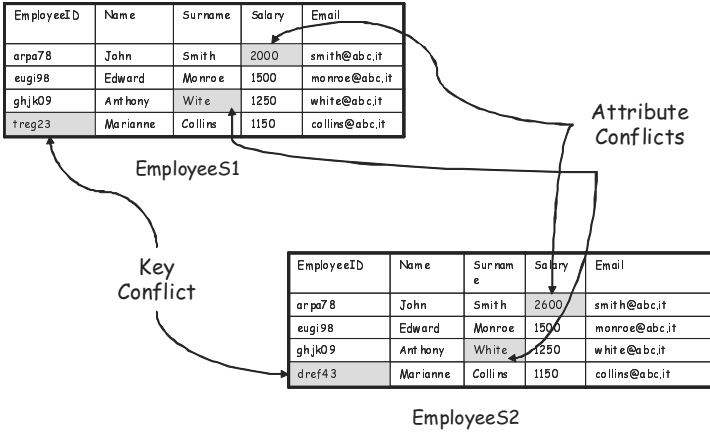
| EmployeeID | Name | Surname | Salary | Email |
|---|---|---|---|---|
| arpa78 | John | Smith | 2000 | smith@abc.it |
| eugi98 | Edward | Monroe | 1500 | monroe@abc.it |
| ghjk09 | Anthony | Wite | 1250 | white@abc.it |
| treg23 | Marianne | Collins | 1150 | collins@abc.it |

EmployeeS1

Attribute Conflicts

Key Conflict

| EmployeeID | Name | Surname | Salary | Email |
|---|---|---|---|---|
| arpa78 | John | Smith | 2600 | smith@abc.it |
| eugi98 | Edward | Monroe | 1500 | monroe@abc.it |
| ghjk09 | Anthony | White | 1250 | white@abc.it |
| dref43 | Marianne | Collins | 1150 | collins@abc.it |

EmployeeS2